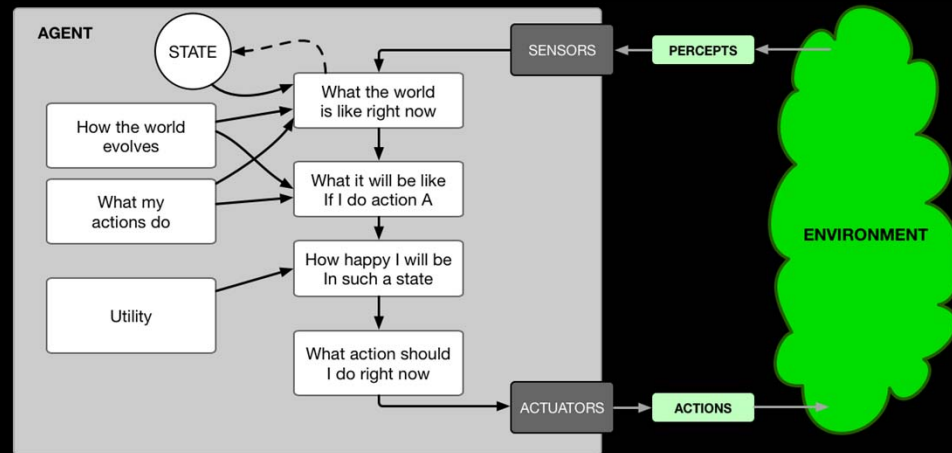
AGENT

STATE

SENSORS

PERCEPTS

What the world is like right now

How the world evolves

What it will be like If I do action A

What my actions do

ENVIRONMENT

How happy I will be In such a state

Utility

What action should I do right now

ACTUATORS

ACTIONS